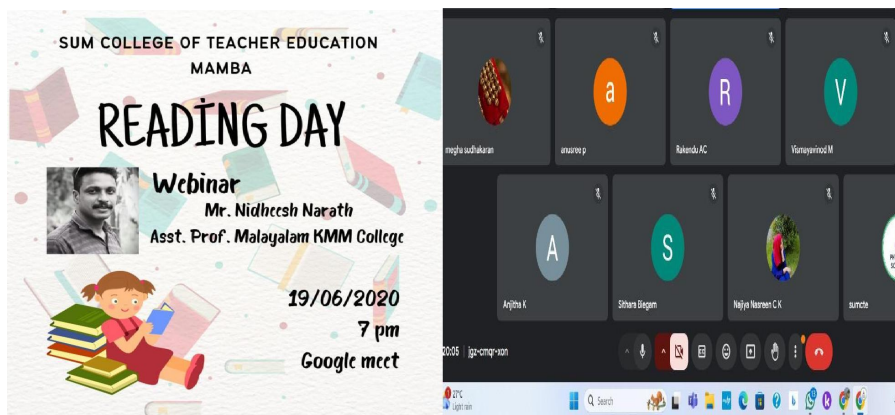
SUM COLLEGE OF TEACHER EDUCATION
MAMBA

READING DAY

Webinar
Mr. Nidheesh Narath
Asst. Prof. Malayalam KMM College

19/06/2020
7 pm
Google meet

megha sudhakaran
a
anusree p
R
Rakendu AC
V
Vismayavinod M
A
Anjitha K
S
Sithara Begam
Najiya Nasreen C K
sumcte

20:05 | jgz-cmqr-xon

27°C
Light rain

Search